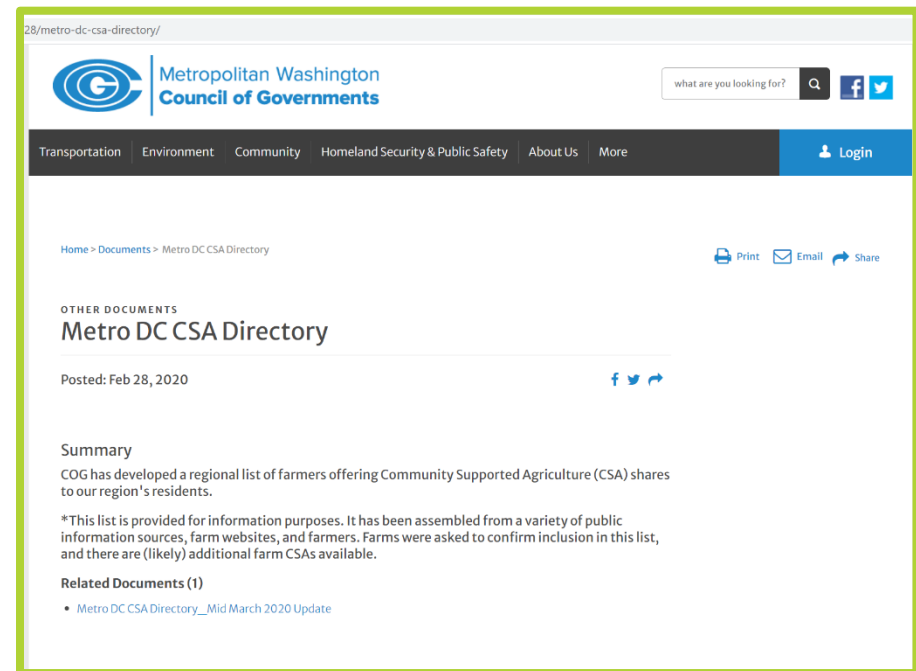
28/metro-dc-csa-directory/

Metropolitan Washington
Council of Governments

what are you looking for?

Transportation | Environment | Community | Homeland Security & Public Safety | About Us | More

Login

Home > Documents > Metro DC CSA Directory

Print Email Share

OTHER DOCUMENTS
Metro DC CSA Directory

Posted: Feb 28, 2020

Summary

COG has developed a regional list of farmers offering Community Supported Agriculture (CSA) shares to our region's residents.

*This list is provided for information purposes. It has been assembled from a variety of public information sources, farm websites, and farmers. Farms were asked to confirm inclusion in this list, and there are (likely) additional farm CSAs available.

Related Documents (1)

- Metro DC CSA Directory_Mid March 2020 Update